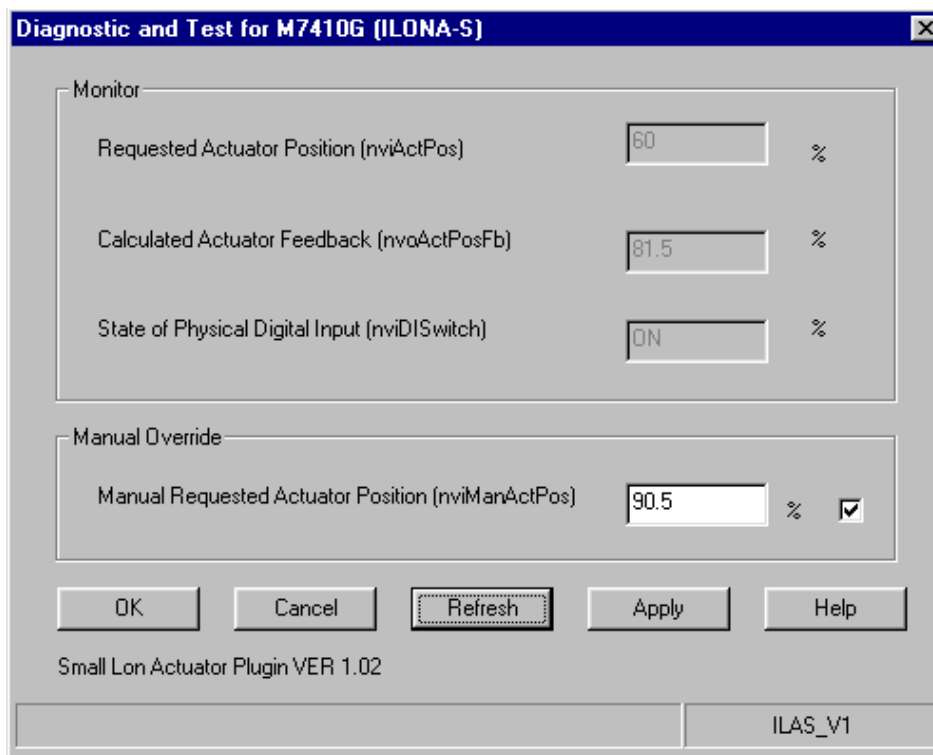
Diagnostic and Test for M7410G (ILONA-S)

Monitor

Requested Actuator Position (nviActPos) 60 %

Calculated Actuator Feedback (nvoActPosFb) 81.5 %

State of Physical Digital Input (nviDISwitch) ON %

Manual Override

Manual Requested Actuator Position (nviManActPos) 90.5 %

OK Cancel Refresh Apply Help

Small Lon Actuator Plugin VER 1.02

ILAS_V1